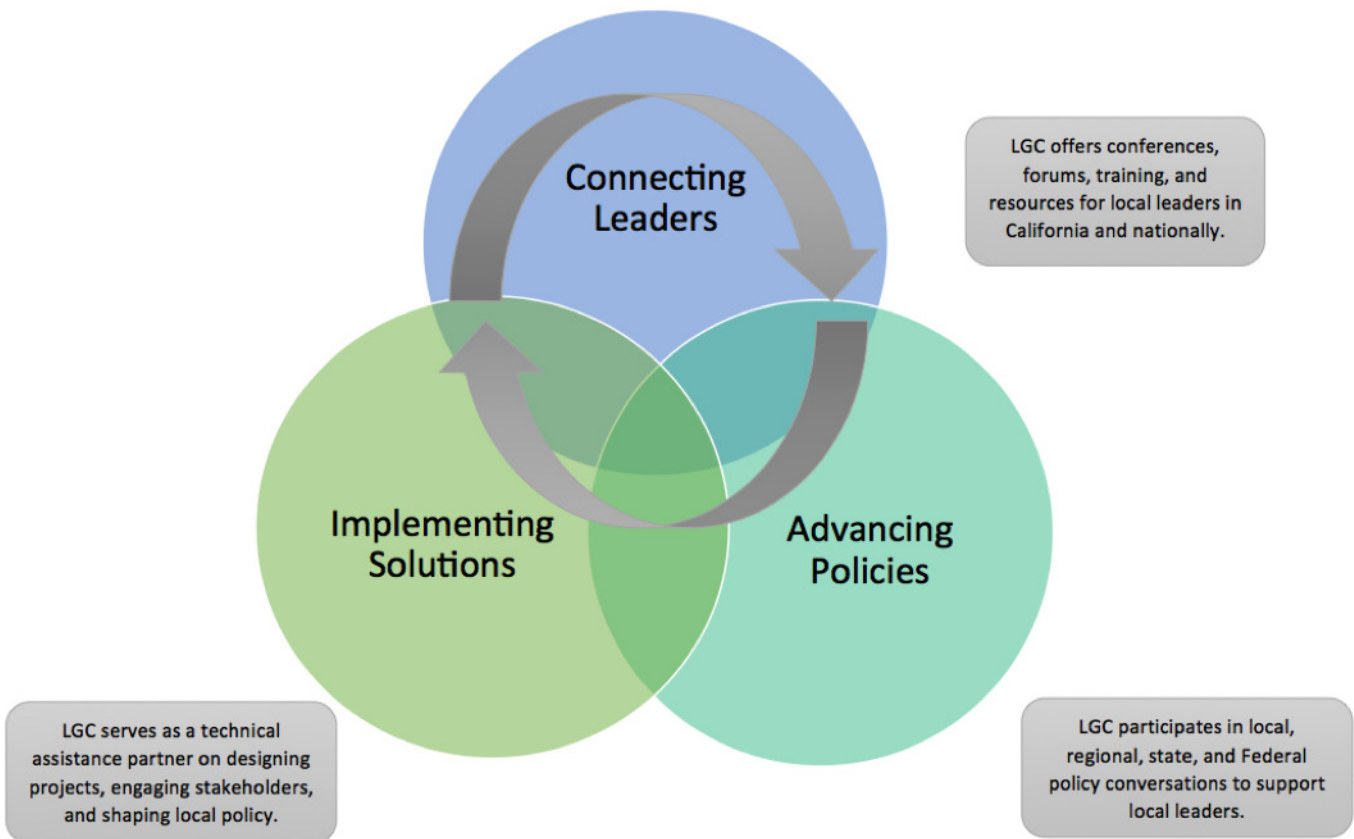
Connecting Leaders

LGC offers conferences, forums, training, and resources for local leaders in California and nationally.

Implementing Solutions

Advancing Policies

LGC serves as a technical assistance partner on designing projects, engaging stakeholders, and shaping local policy.

LGC participates in local, regional, state, and Federal policy conversations to support local leaders.